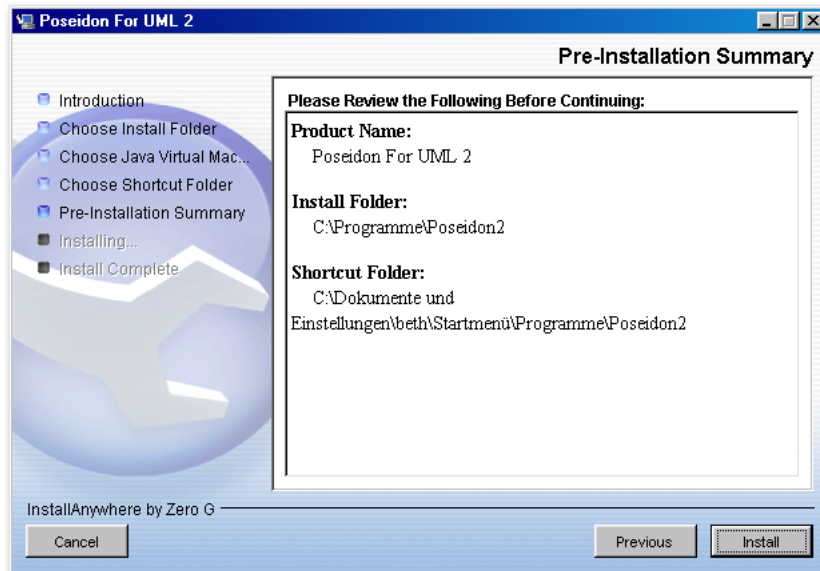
Poseidon For UML 2

Pre-Installation Summary

Introduction
Choose Install Folder
Choose Java Virtual Mac...
Choose Shortcut Folder
Pre-Installation Summary
Installing...
Install Complete

Please Review the Following Before Continuing:

Product Name:
Poseidon For UML 2

Install Folder:
C:\Programme\Poseidon2

Shortcut Folder:
C:\Dokumente und Einstellungen\beth\Startmenü\Programme\Poseidon2

InstallAnywhere by Zero G

Cancel

Previous

Install